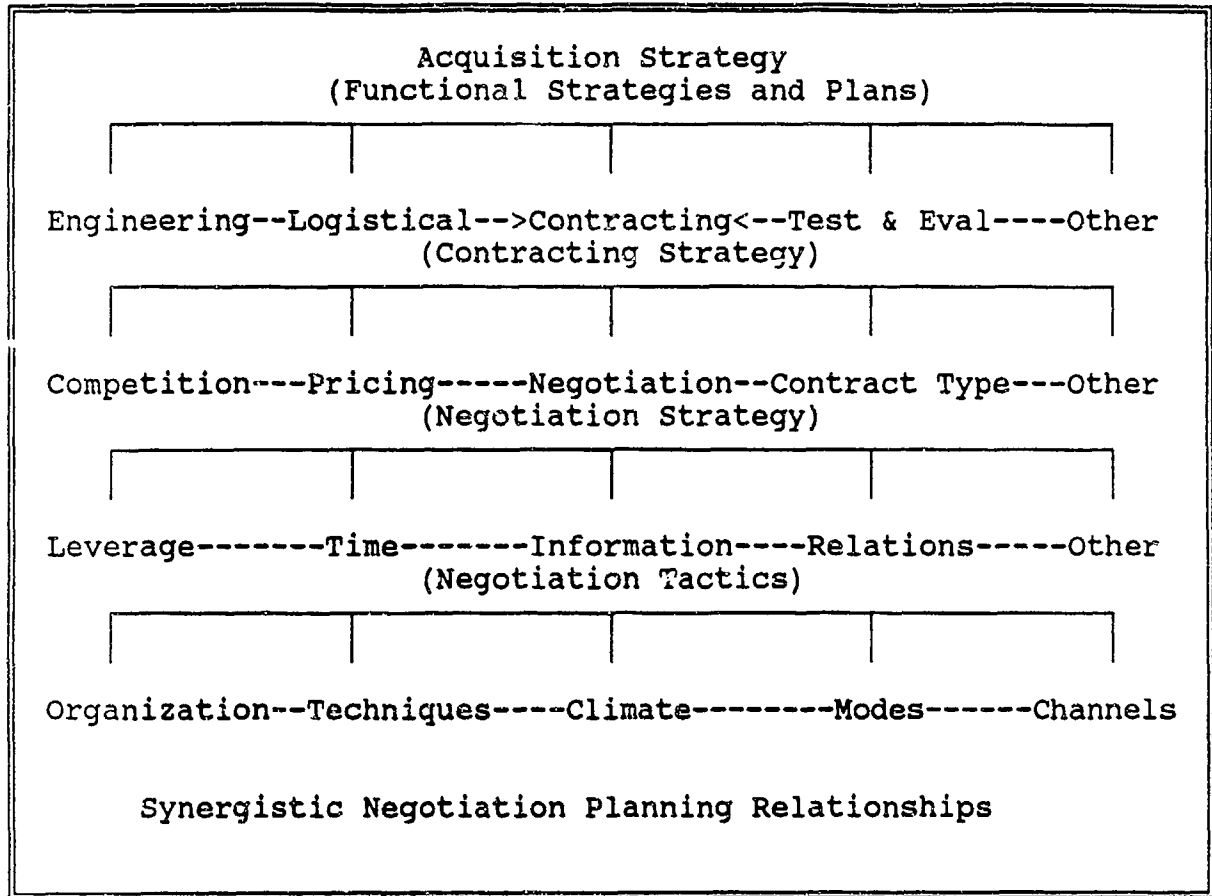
Acquisition Strategy
(Functional Strategies and Plans)

Engineering--Logistical-->Contracting<--Test & Eval----Other
(Contracting Strategy)

Competition---Pricing-----Negotiation--Contract Type---Other
(Negotiation Strategy)

Leverage-------Time-------Information----Relations-----Other
(Negotiation Tactics)

Organization--Techniques----Climate--------Modes------Channels

Synergistic Negotiation Planning Relationships